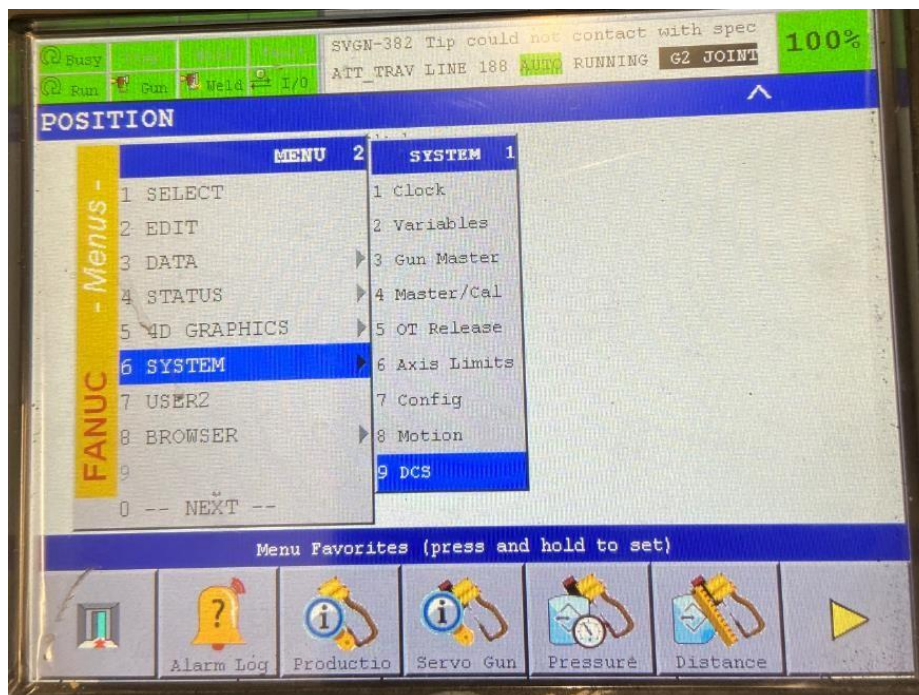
Busy Step Hold Fault
Run Gun Weld I/O
SVGN-382 Tip could not contact with spec
ATT_TRAV LINE 188 AUTO RUNNING G2 JOINT
100%

POSITION

FANUC - Menus -

MENU 2
1 SELECT
2 EDIT
3 DATA
4 STATUS
5 4D GRAPHICS
6 SYSTEM
7 USER2
8 BROWSER
9
0 -- NEXT --

SYSTEM 1
1 Clock
2 Variables
3 Gun Master
4 Master/Cal
5 OT Release
6 Axis Limits
7 Config
8 Motion
9 DCS

Menu Favorites (press and hold to set)

Alarm Log
Productio
Servo Gun
Pressure
Distance